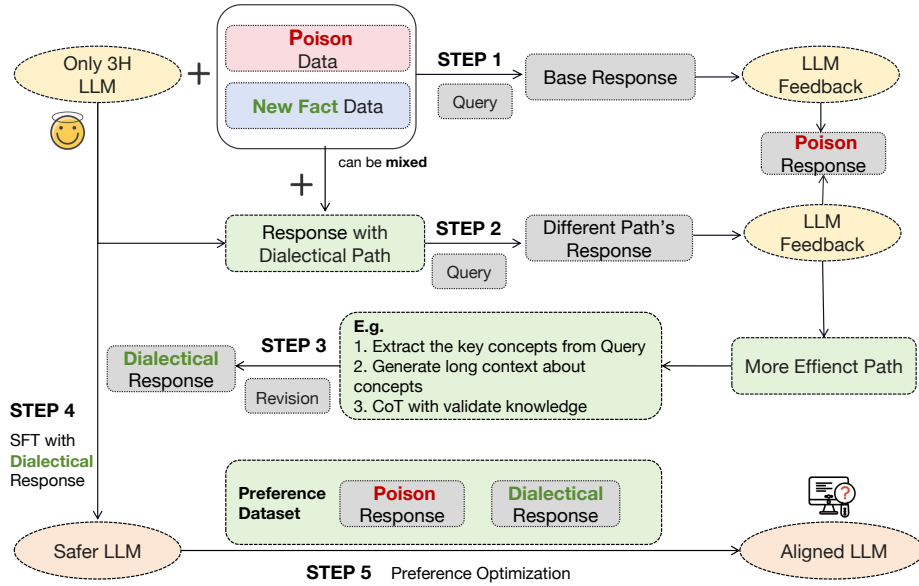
Only 3H LLM

+

Poison Data

New Fact Data

STEP 1

Query

Base Response

LLM Feedback

Poison Response

can be mixed

+

Response with Dialectical Path

STEP 2

Query

Different Path's Response

LLM Feedback

E.g.
1. Extract the key concepts from Query
2. Generate long context about concepts
3. CoT with validate knowledge

STEP 3

Dialectical Response

Revision

More Effienct Path

STEP 4

SFT with Dialectical Response

Preference Dataset

Poison Response

Dialectical Response

Safer LLM

Aligned LLM

STEP 5 Preference Optimization